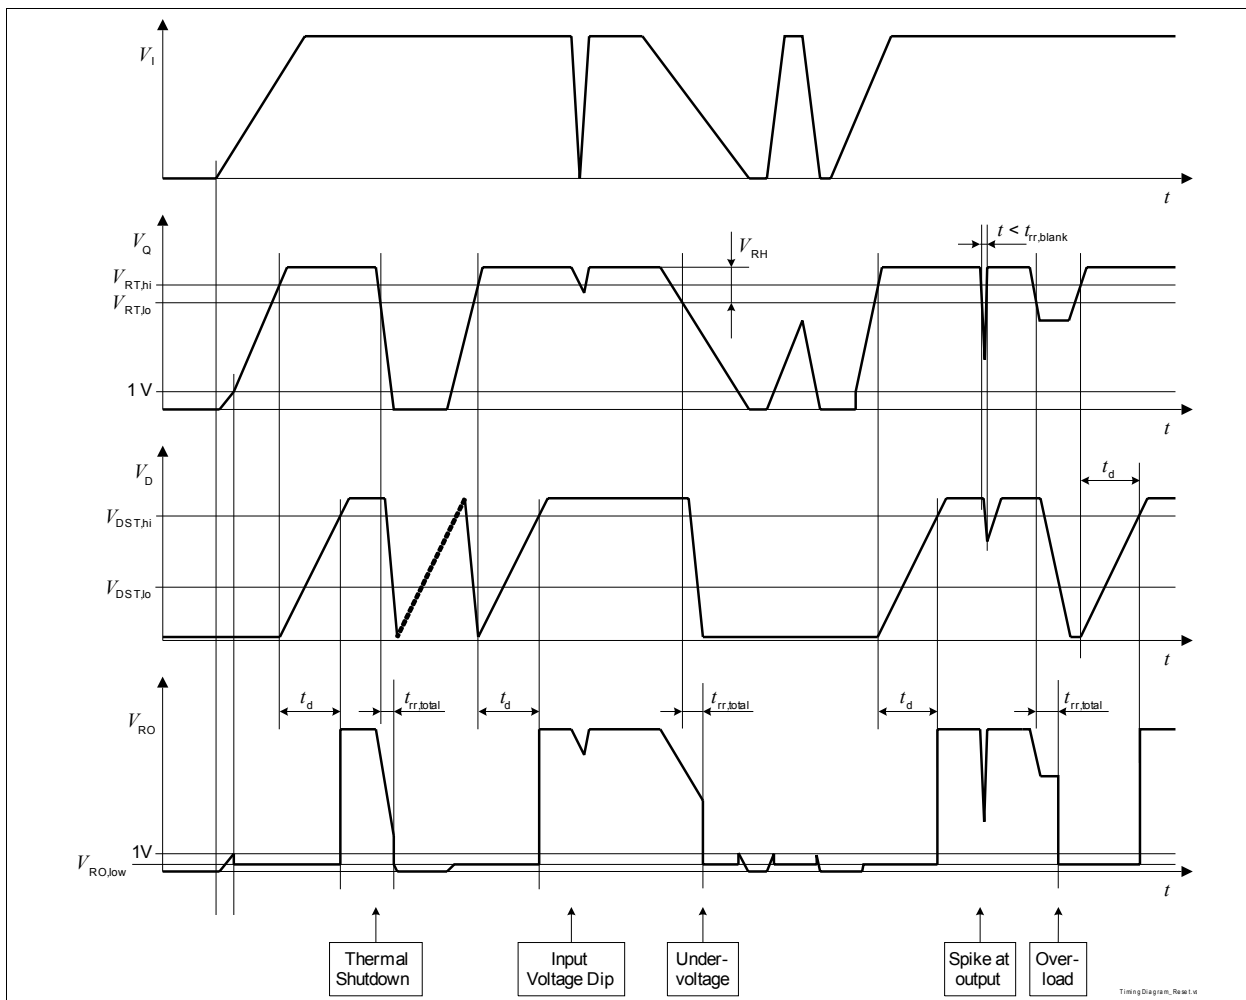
$V_I$

$t$

$V_Q$

$V_{RH}$

$t < t_{rr,blank}$

$V_{RT,hi}$

$V_{RT,lo}$

1 V

$t$

$V_D$

$t_d$

$V_{DST,hi}$

$V_{DST,lo}$

$t$

$t_d$ $t_{rr,total}$ $t_d$ $t_{rr,total}$ $t_d$ $t_{rr,total}$

$V_{RO}$

1V

$V_{RO,low}$

$t$

Thermal Shutdown

Input Voltage Dip

Undervoltage

Spike at output

Overload

TimingDiagram_Reset.vsd